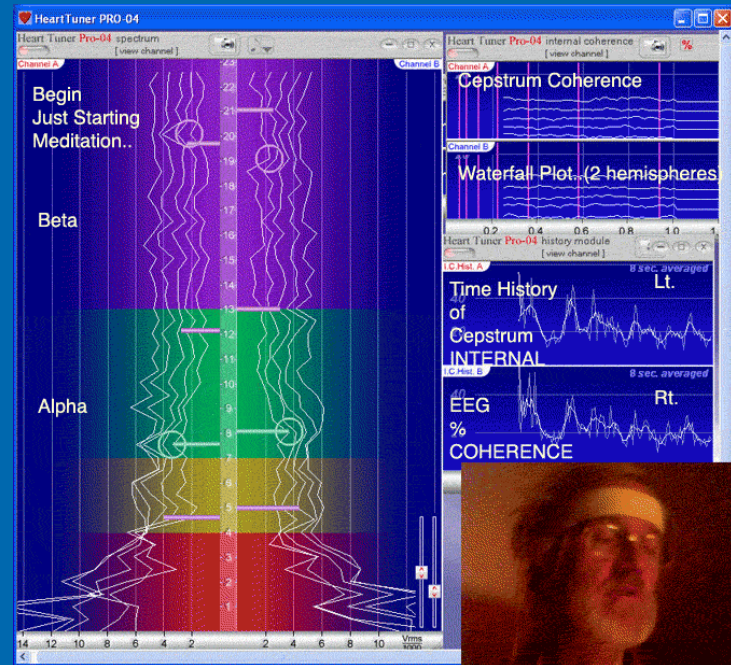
HeartTuner PRO-04

Heart Tuner Pro-04 spectrum
[ view channel ]

Channel A

Channel B

Begin
Just Starting
Meditation..

Beta

Alpha

23
22
21
20
19
18
17
16
15
14
13
12
11
10
9
8
7
6
5
4
3
2
1

14 12 10 8 6 4 2 2 4 6 8 10 Vrms 1000

Heart Tuner Pro-04 internal coherence
[ view channel ]

Channel A

Cepstrum Coherence

Channel B

Waterfall Plot..(2 hemispheres)

0.2 0.4 0.6 0.8 1.0 1

Heart Tuner Pro-04 history module
[ view channel ]

I.C.Hist. A

8 sec. averaged

Time History
of
Cepstrum
INTERNAL

Lt.

40

I.C.Hist. B

8 sec. averaged

EEG
%
COHERENCE

Rt.

40